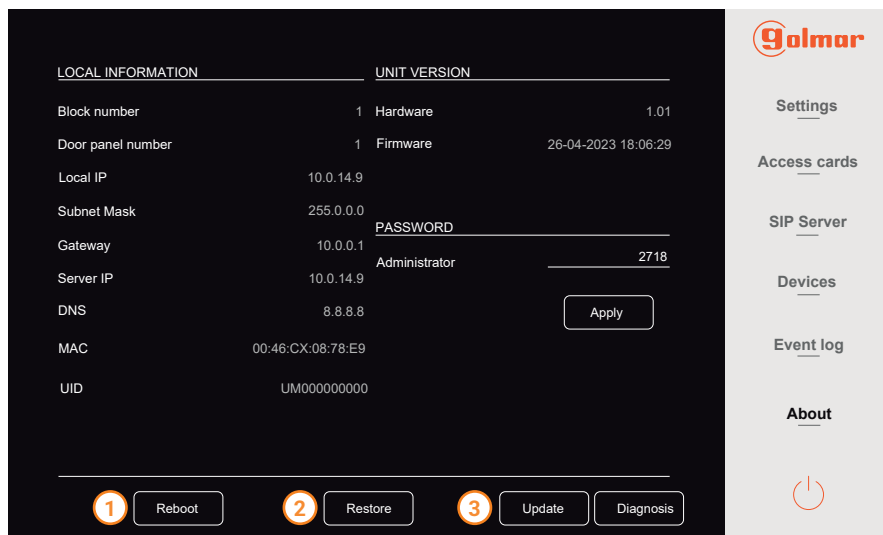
LOCAL INFORMATION

Block number 1

Door panel number 1

Local IP 10.0.14.9

Subnet Mask 255.0.0.0

Gateway 10.0.0.1

Server IP 10.0.14.9

DNS 8.8.8.8

MAC 00:46:CX:08:78:E9

UID UM000000000

UNIT VERSION

Hardware 1.01

Firmware 26-04-2023 18:06:29

PASSWORD

Administrator 2718

Apply

1 Reboot

2 Restore

3 Update

Diagnosis

golmar

Settings

Access cards

SIP Server

Devices

Event log

About